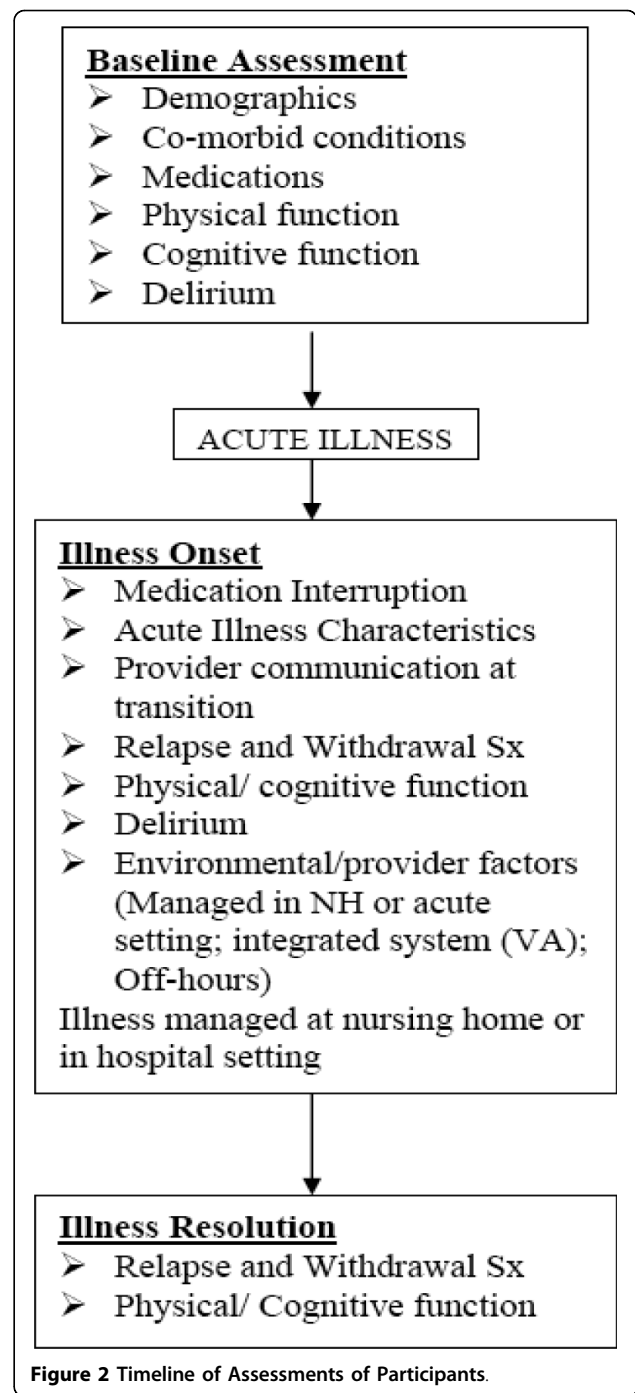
Baseline Assessment
➢ Demographics
➢ Co-morbid conditions
➢ Medications
➢ Physical function
➢ Cognitive function
➢ Delirium

ACUTE ILLNESS

Illness Onset
➢ Medication Interruption
➢ Acute Illness Characteristics
➢ Provider communication at transition
➢ Relapse and Withdrawal Sx
➢ Physical/ cognitive function
➢ Delirium
➢ Environmental/provider factors (Managed in NH or acute setting; integrated system (VA); Off-hours)
Illness managed at nursing home or in hospital setting

Illness Resolution
➢ Relapse and Withdrawal Sx
➢ Physical/ Cognitive function

Figure 2 Timeline of Assessments of Participants.